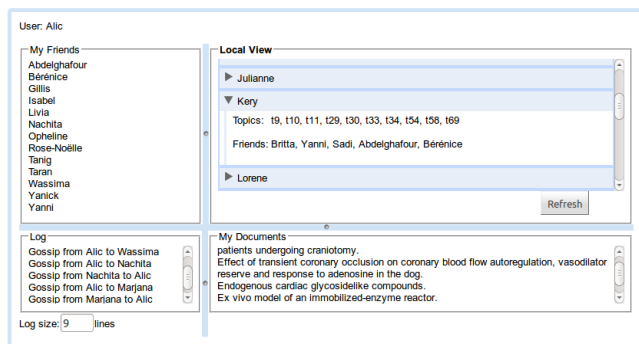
User: Alic

My Friends
Abdelghafour
Bérénice
Gillis
Isabel
Livia
Nachita
Opheline
Rose-Noëlle
Tanig
Taran
Wassima
Yanick
Yanni

Local View
Julianne
Kery
Topics: t9, t10, t11, t29, t30, t33, t34, t54, t58, t69
Friends: Britta, Yanni, Sadi, Abdelghafour, Bérénice
Lorene
Refresh

Log
Gossip from Alic to Wassima
Gossip from Alic to Nachita
Gossip from Nachita to Alic
Gossip from Alic to Marjana
Gossip from Marjana to Alic

Log size: 9 lines

My Documents
patients undergoing craniotomy.
Effect of transient coronary occlusion on coronary blood flow autoregulation, vasodilator reserve and response to adenosine in the dog.
Endogenous cardiac glycosidelike compounds.
Ex vivo model of an immobilized-enzyme reactor.